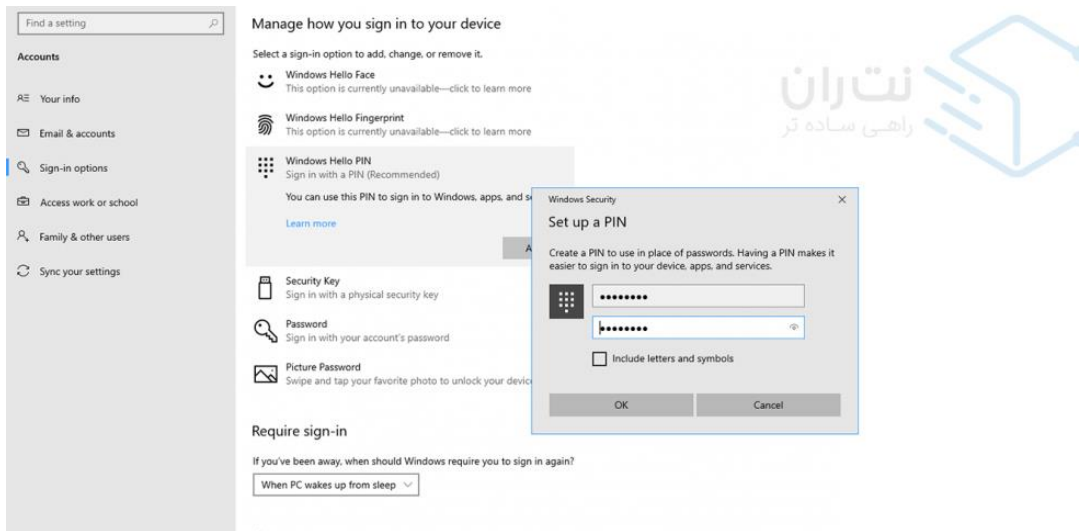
Find a setting

Accounts

Your info

Email & accounts

Sign-in options

Access work or school

Family & other users

Sync your settings

Manage how you sign in to your device

Select a sign-in option to add, change, or remove it.

Windows Hello Face
This option is currently unavailable—click to learn more

Windows Hello Fingerprint
This option is currently unavailable—click to learn more

Windows Hello PIN
Sign in with a PIN (Recommended)

You can use this PIN to sign in to Windows, apps, and se

Learn more

A

Security Key
Sign in with a physical security key

Password
Sign in with your account's password

Picture Password
Swipe and tap your favorite photo to unlock your device

Require sign-in

If you've been away, when should Windows require you to sign in again?

When PC wakes up from sleep

Windows Security

Set up a PIN

Create a PIN to use in place of passwords. Having a PIN makes it easier to sign in to your device, apps, and services.

••••••••

••••••••

Include letters and symbols

OK

Cancel

نت ران
راهی ساده تر